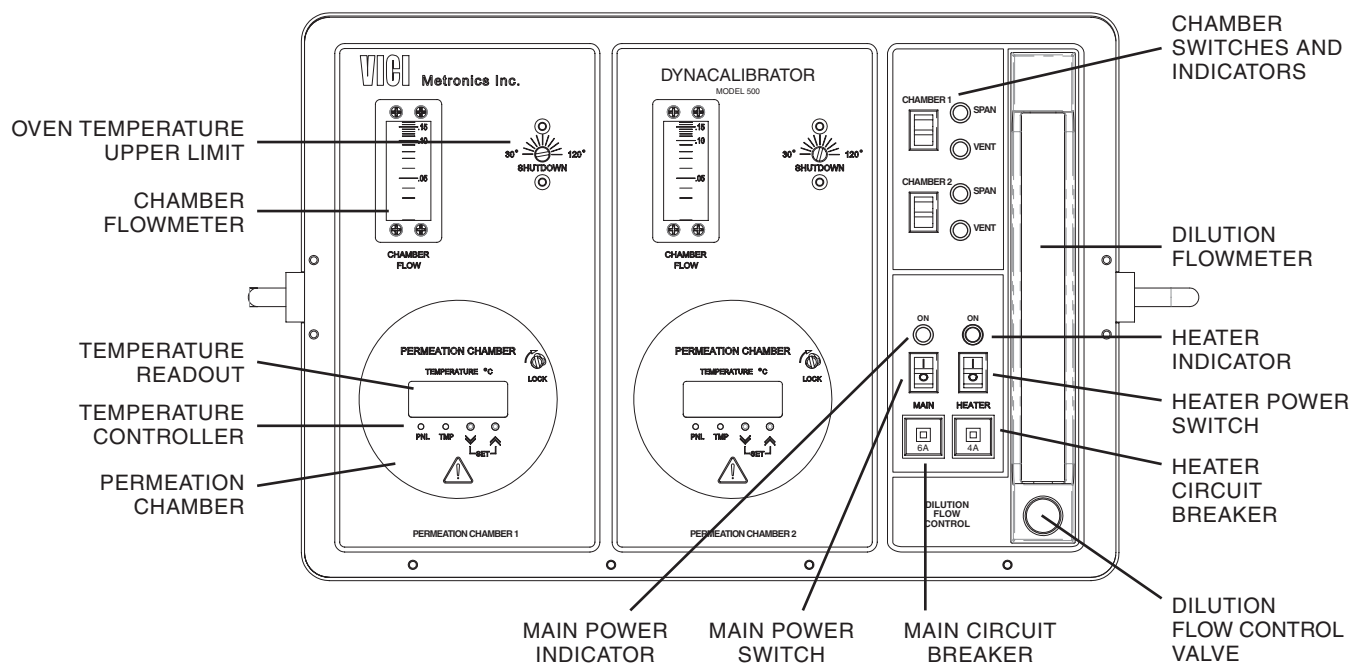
VICI Metronics Inc.

DYNACALIBRATOR
MODEL 500

CHAMBER SWITCHES AND INDICATORS

OVEN TEMPERATURE UPPER LIMIT

CHAMBER FLOWMETER

.15
.10
.05

30° 120°
SHUTDOWN

.15
.10
.05

30° 120°
SHUTDOWN

CHAMBER 1
SPAN
VENT

CHAMBER 2
SPAN
VENT

CHAMBER FLOW

CHAMBER FLOW

DILUTION FLOWMETER

ON
ON

HEATER INDICATOR

TEMPERATURE READOUT

TEMPERATURE CONTROLLER

PERMEATION CHAMBER

PERMEATION CHAMBER
TEMPERATURE °C
LOCK
PNL TMP SET

PERMEATION CHAMBER
TEMPERATURE °C
LOCK
PNL TMP SET

MAIN
HEATER
6A
4A

HEATER POWER SWITCH

HEATER CIRCUIT BREAKER

DILUTION FLOW CONTROL

PERMEATION CHAMBER 1

PERMEATION CHAMBER 2

DILUTION FLOW CONTROL VALVE

MAIN POWER INDICATOR

MAIN POWER SWITCH

MAIN CIRCUIT BREAKER